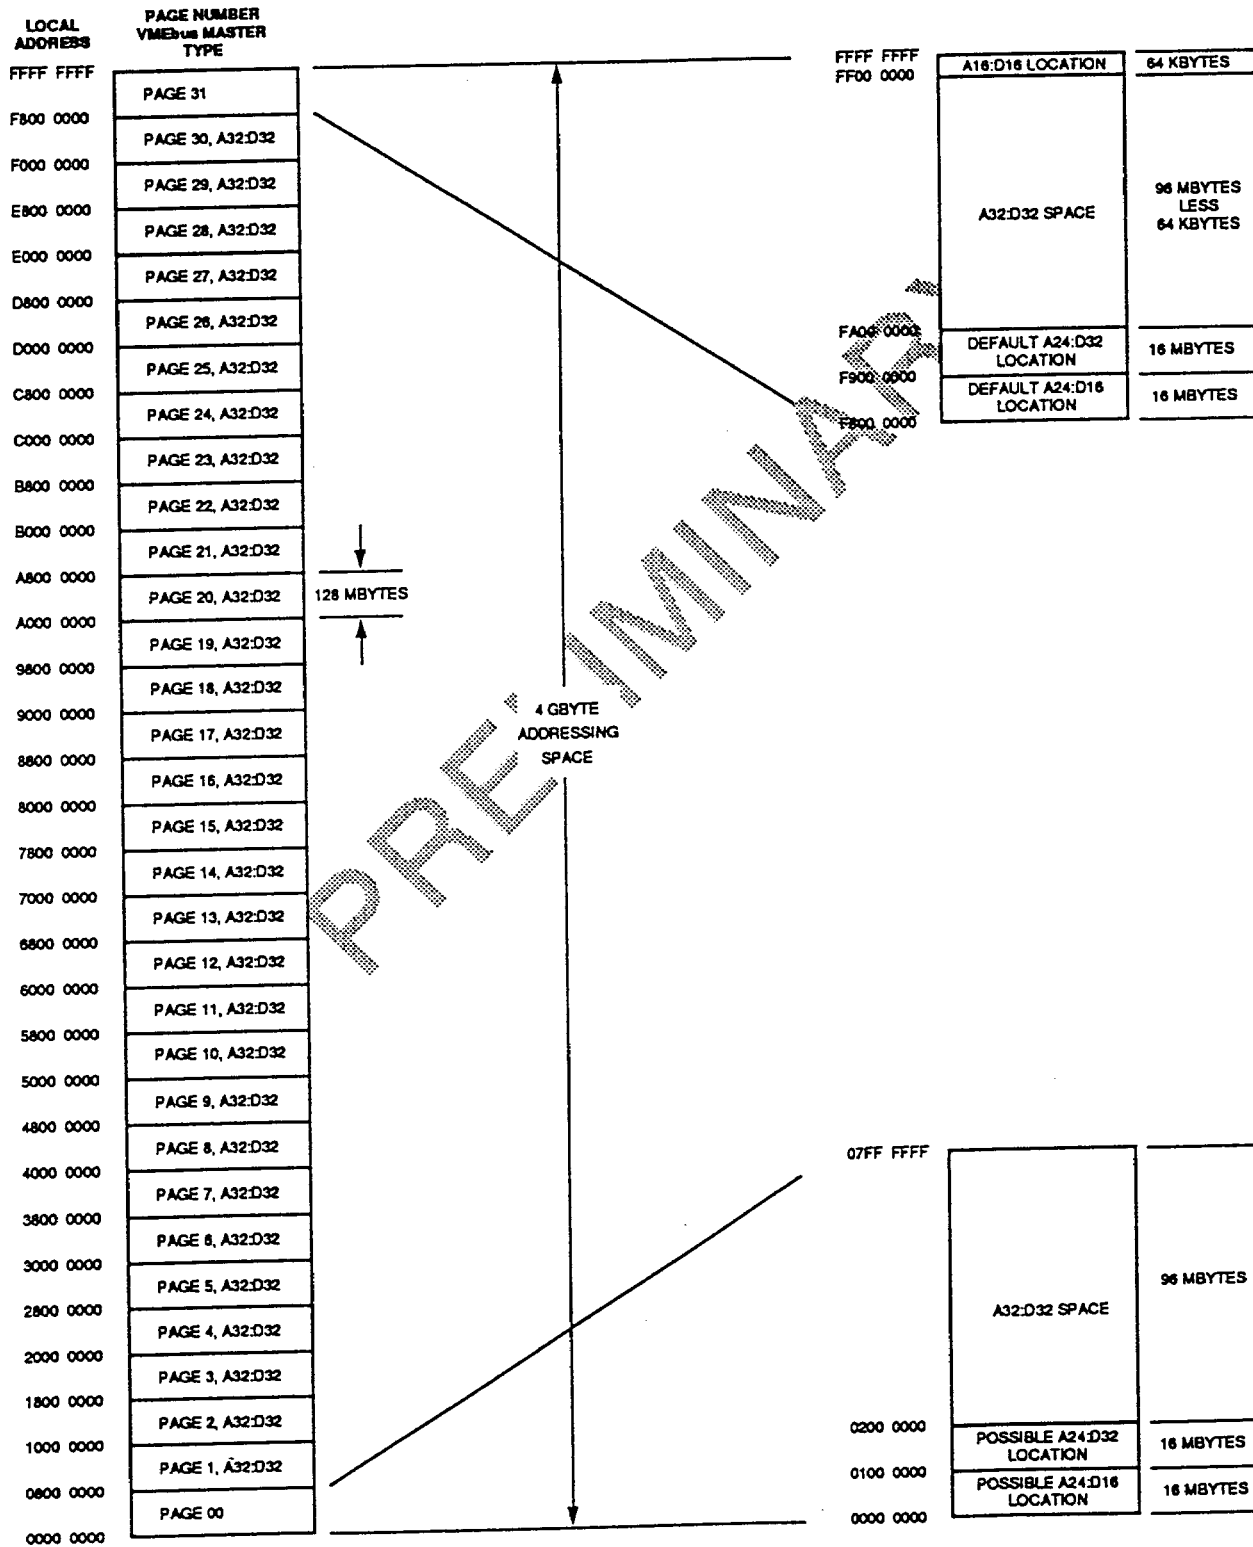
LOCAL ADDRESS

PAGE NUMBER VMEbus MASTER TYPE

FFFF FFFF
PAGE 31
F800 0000
PAGE 30, A32:D32
F000 0000
PAGE 29, A32:D32
E800 0000
PAGE 28, A32:D32
E000 0000
PAGE 27, A32:D32
D800 0000
PAGE 26, A32:D32
D000 0000
PAGE 25, A32:D32
C800 0000
PAGE 24, A32:D32
C000 0000
PAGE 23, A32:D32
B800 0000
PAGE 22, A32:D32
B000 0000
PAGE 21, A32:D32
A800 0000
PAGE 20, A32:D32
A000 0000
PAGE 19, A32:D32
9800 0000
PAGE 18, A32:D32
9000 0000
PAGE 17, A32:D32
8800 0000
PAGE 16, A32:D32
8000 0000
PAGE 15, A32:D32
7800 0000
PAGE 14, A32:D32
7000 0000
PAGE 13, A32:D32
6800 0000
PAGE 12, A32:D32
6000 0000
PAGE 11, A32:D32
5800 0000
PAGE 10, A32:D32
5000 0000
PAGE 9, A32:D32
4800 0000
PAGE 8, A32:D32
4000 0000
PAGE 7, A32:D32
3800 0000
PAGE 6, A32:D32
3000 0000
PAGE 5, A32:D32
2800 0000
PAGE 4, A32:D32
2000 0000
PAGE 3, A32:D32
1800 0000
PAGE 2, A32:D32
1000 0000
PAGE 1, A32:D32
0800 0000
PAGE 00
0000 0000

128 MBYTES

4 GBYTE ADDRESSING SPACE

PRELIMINARY

FFFF FFFF
A16:D16 LOCATION
64 KBYTES
FF00 0000
A32:D32 SPACE
96 MBYTES LESS 64 KBYTES
FA00 0000
DEFAULT A24:D32 LOCATION
16 MBYTES
F900 0000
DEFAULT A24:D16 LOCATION
16 MBYTES
F800 0000

07FF FFFF
A32:D32 SPACE
96 MBYTES
0200 0000
POSSIBLE A24:D32 LOCATION
16 MBYTES
0100 0000
POSSIBLE A24:D16 LOCATION
16 MBYTES
0000 0000